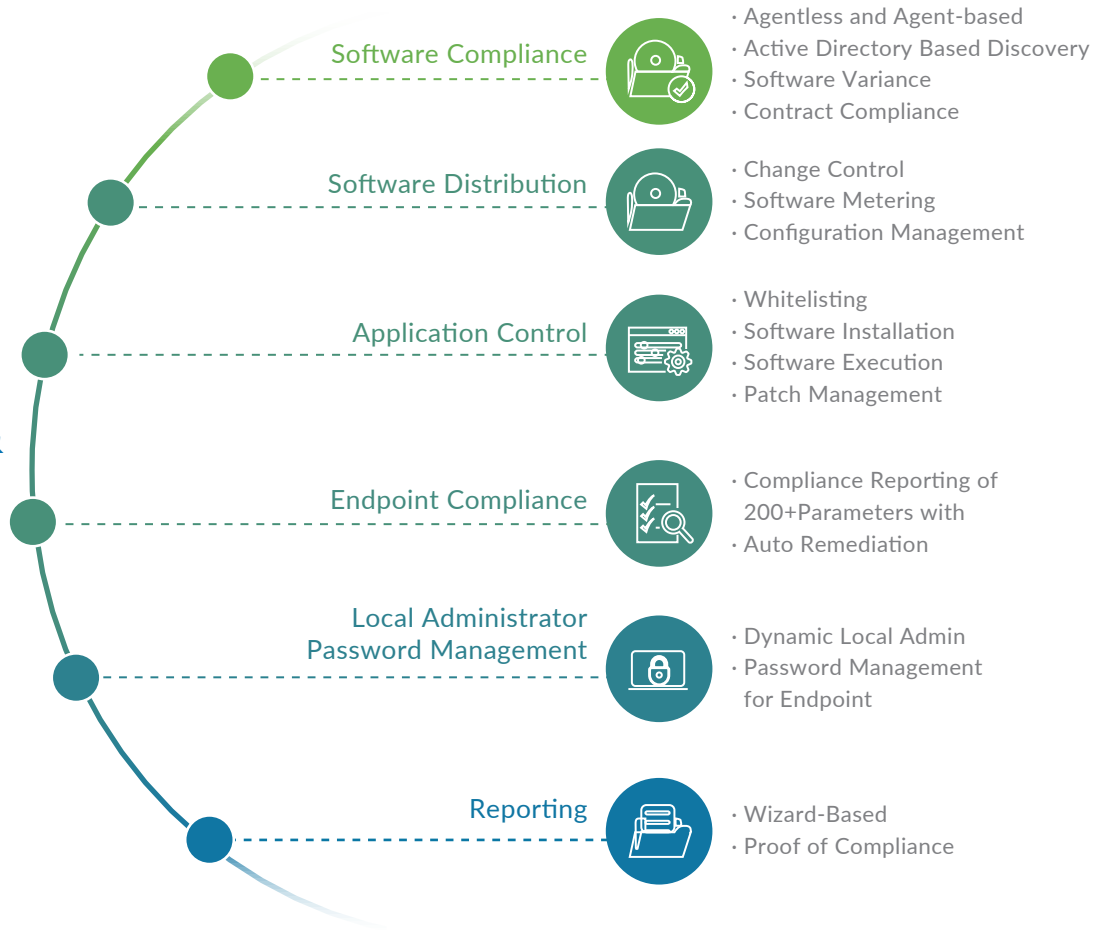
Software Compliance

· Agentless and Agent-based
· Active Directory Based Discovery
· Software Variance
· Contract Compliance

Software Distribution

· Change Control
· Software Metering
· Configuration Management

Application Control

· Whitelisting
· Software Installation
· Software Execution
· Patch Management

Endpoint Compliance

· Compliance Reporting of 200+Parameters with
· Auto Remediation

Local Administrator Password Management

· Dynamic Local Admin
· Password Management for Endpoint

Reporting

· Wizard-Based
· Proof of Compliance